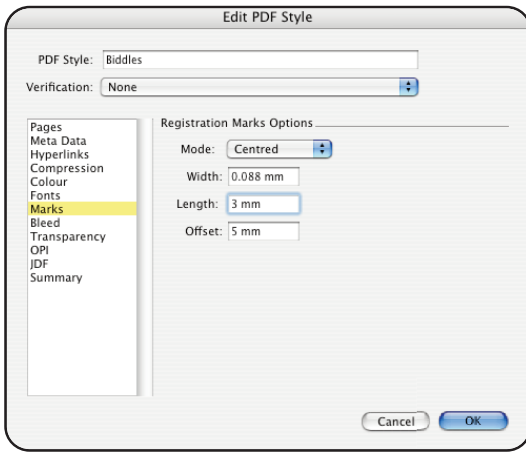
Edit PDF Style

PDF Style: Biddles

Verification: None

Pages
Meta Data
Hyperlinks
Compression
Colour
Fonts
Marks
Bleed
Transparency
OPI
JDF
Summary

Registration Marks Options

Mode: Centred

Width: 0.088 mm

Length: 3 mm

Offset: 5 mm

Cancel

OK